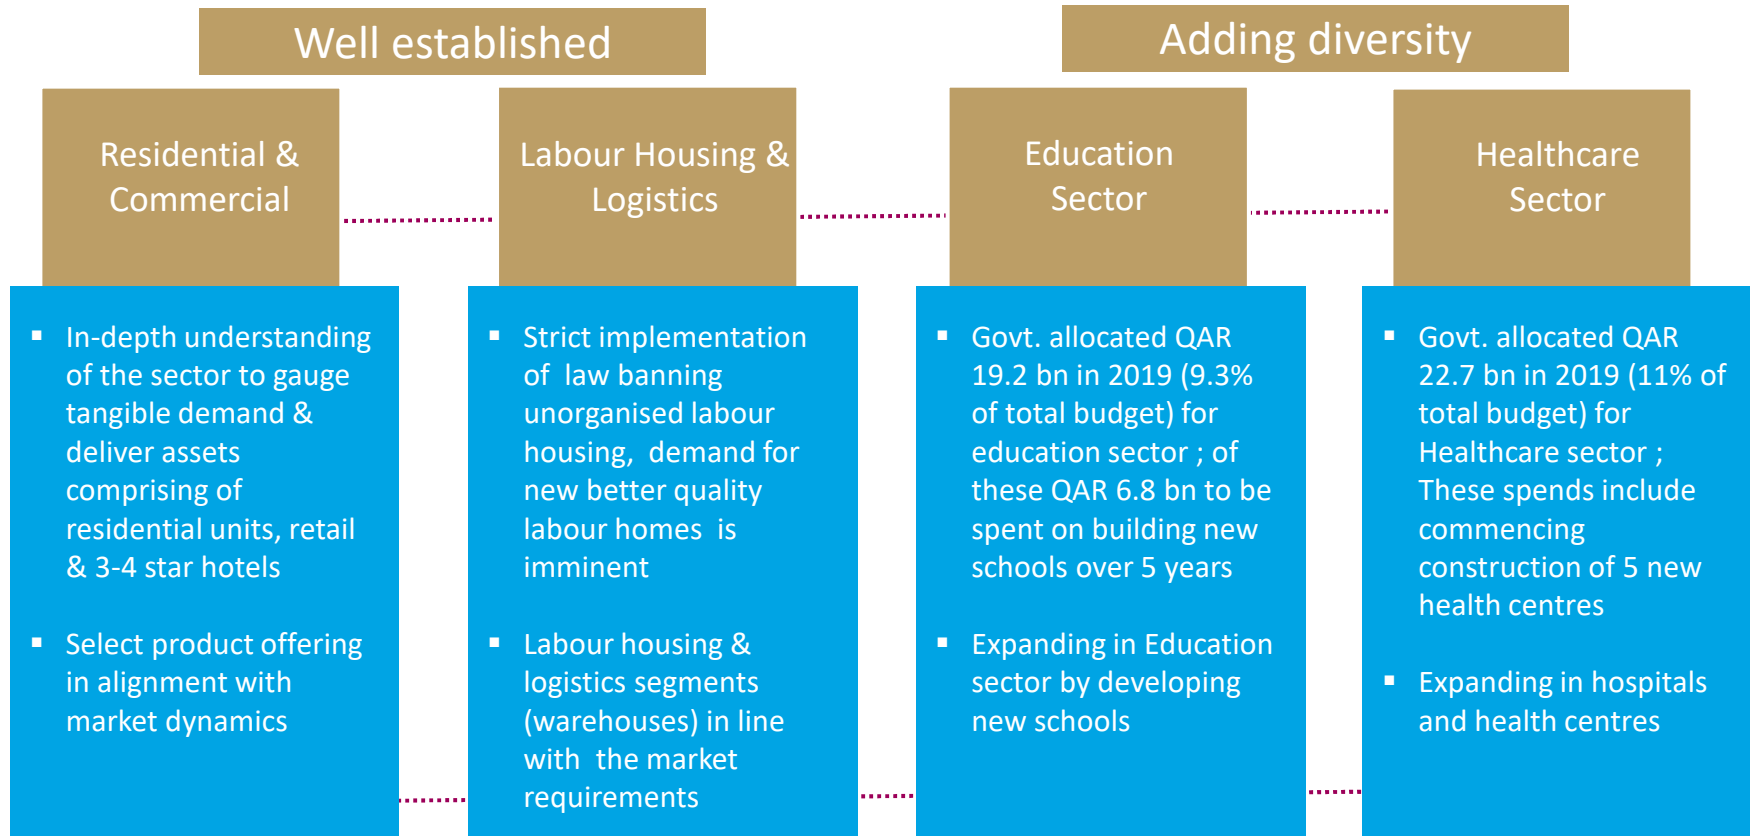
Well established

Adding diversity

Residential & Commercial

- In-depth understanding of the sector to gauge tangible demand & deliver assets comprising of residential units, retail & 3-4 star hotels
- Select product offering in alignment with market dynamics

Labour Housing & Logistics

- Strict implementation of law banning unorganised labour housing, demand for new better quality labour homes is imminent
- Labour housing & logistics segments (warehouses) in line with the market requirements

Education Sector

- Govt. allocated QAR 19.2 bn in 2019 (9.3% of total budget) for education sector ; of these QAR 6.8 bn to be spent on building new schools over 5 years
- Expanding in Education sector by developing new schools

Healthcare Sector

- Govt. allocated QAR 22.7 bn in 2019 (11% of total budget) for Healthcare sector ; These spends include commencing construction of 5 new health centres
- Expanding in hospitals and health centres